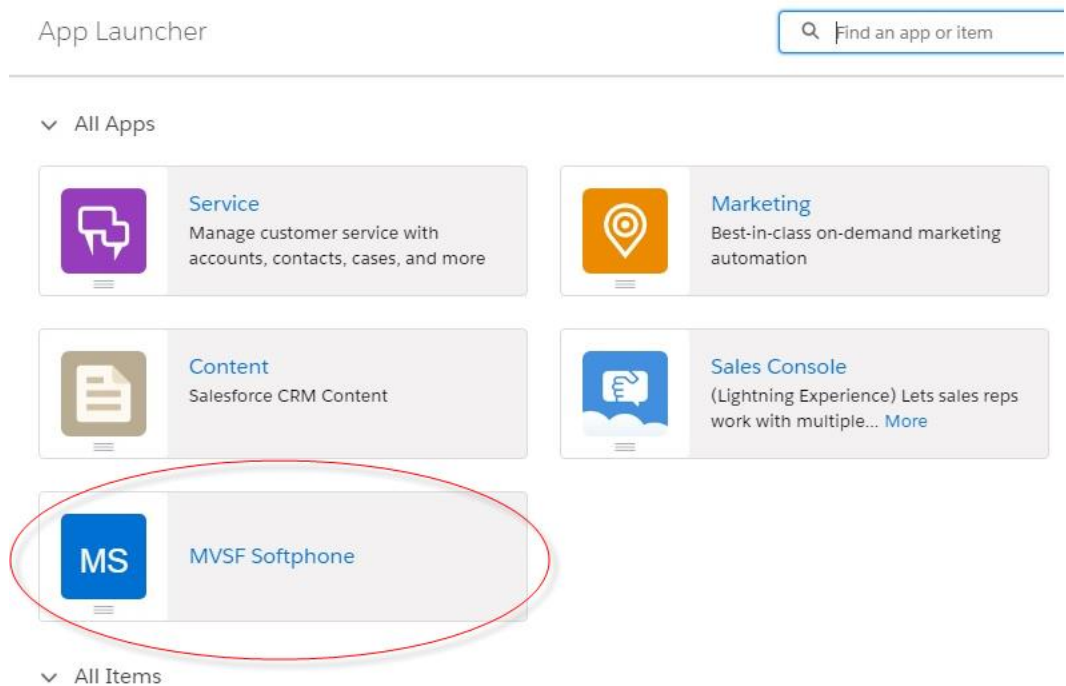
App Launcher

Find an app or item

All Apps

Service
Manage customer service with accounts, contacts, cases, and more

Marketing
Best-in-class on-demand marketing automation

Content
Salesforce CRM Content

Sales Console
(Lightning Experience) Lets sales reps work with multiple... More

MS

MVSF Softphone

All Items